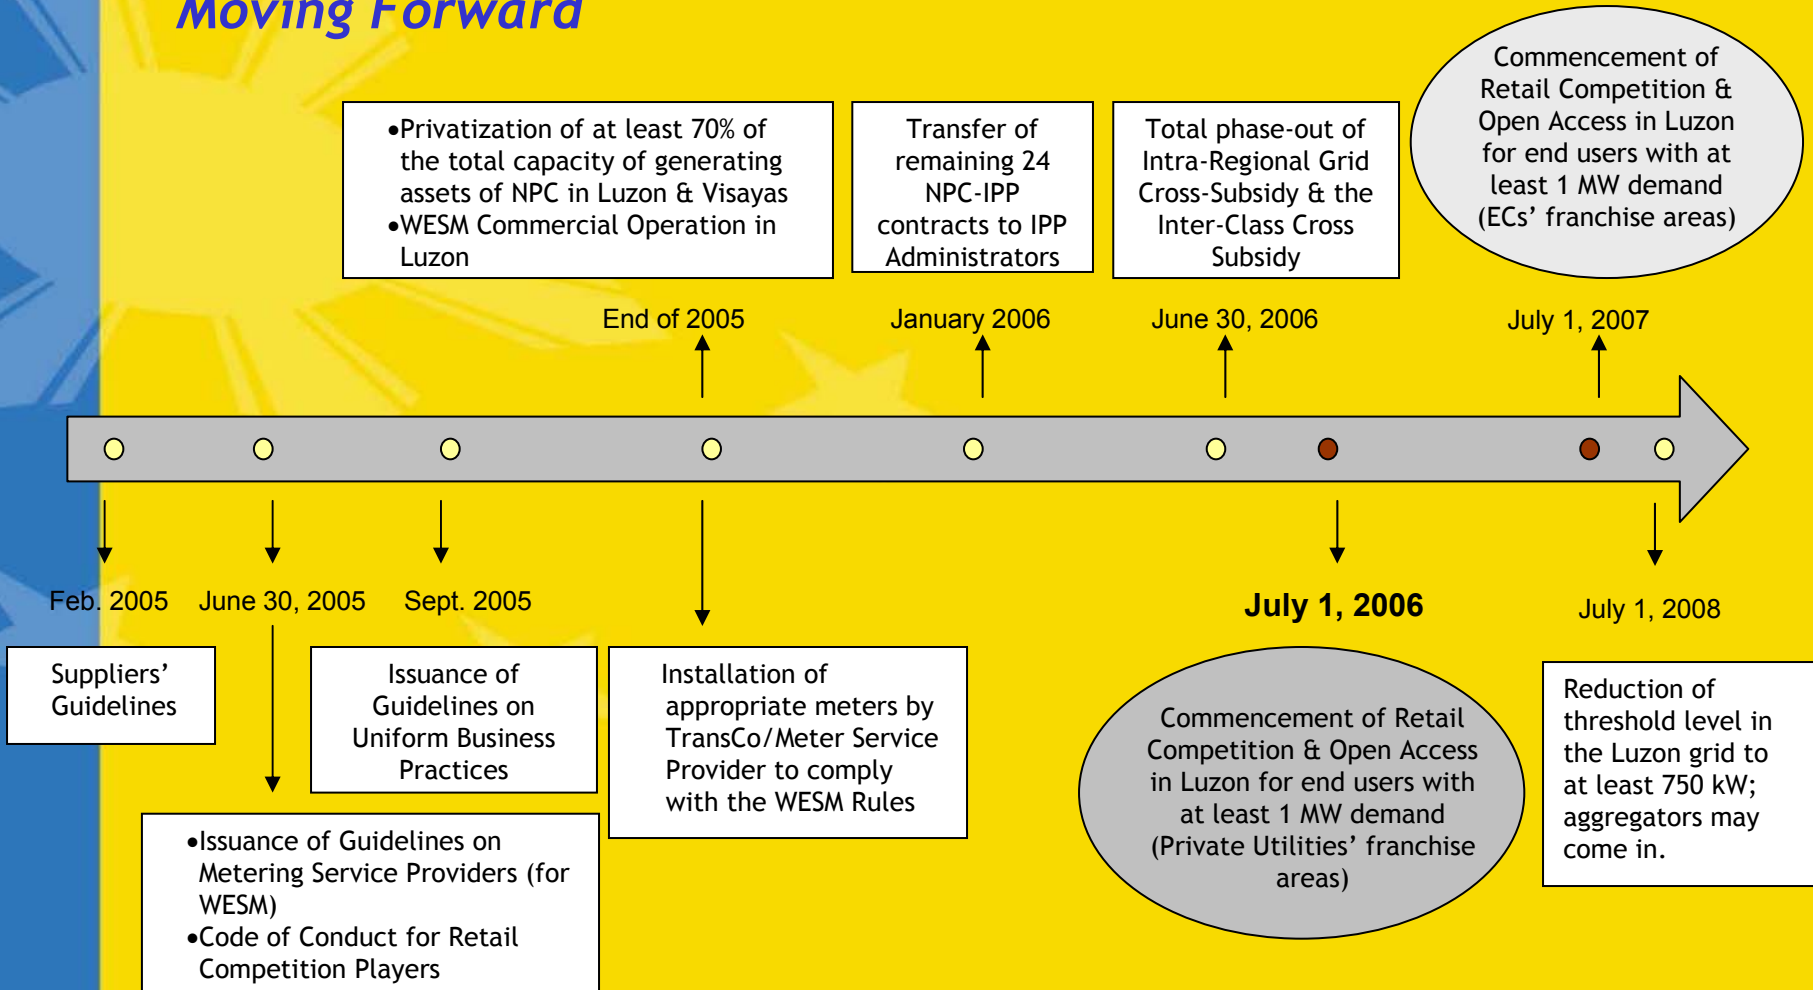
Moving Forward

•Privatization of at least 70% of the total capacity of generating assets of NPC in Luzon & Visayas
•WESM Commercial Operation in Luzon

Transfer of remaining 24 NPC-IPP contracts to IPP Administrators

Total phase-out of Intra-Regional Grid Cross-Subsidy & the Inter-Class Cross Subsidy

Commencement of Retail Competition & Open Access in Luzon for end users with at least 1 MW demand (ECs' franchise areas)

End of 2005

January 2006

June 30, 2006

July 1, 2007

Feb. 2005

June 30, 2005

Sept. 2005

July 1, 2006

July 1, 2008

Suppliers' Guidelines

Issuance of Guidelines on Uniform Business Practices

Installation of appropriate meters by TransCo/Meter Service Provider to comply with the WESM Rules

Commencement of Retail Competition & Open Access in Luzon for end users with at least 1 MW demand (Private Utilities' franchise areas)

Reduction of threshold level in the Luzon grid to at least 750 kW; aggregators may come in.

•Issuance of Guidelines on Metering Service Providers (for WESM)
•Code of Conduct for Retail Competition Players